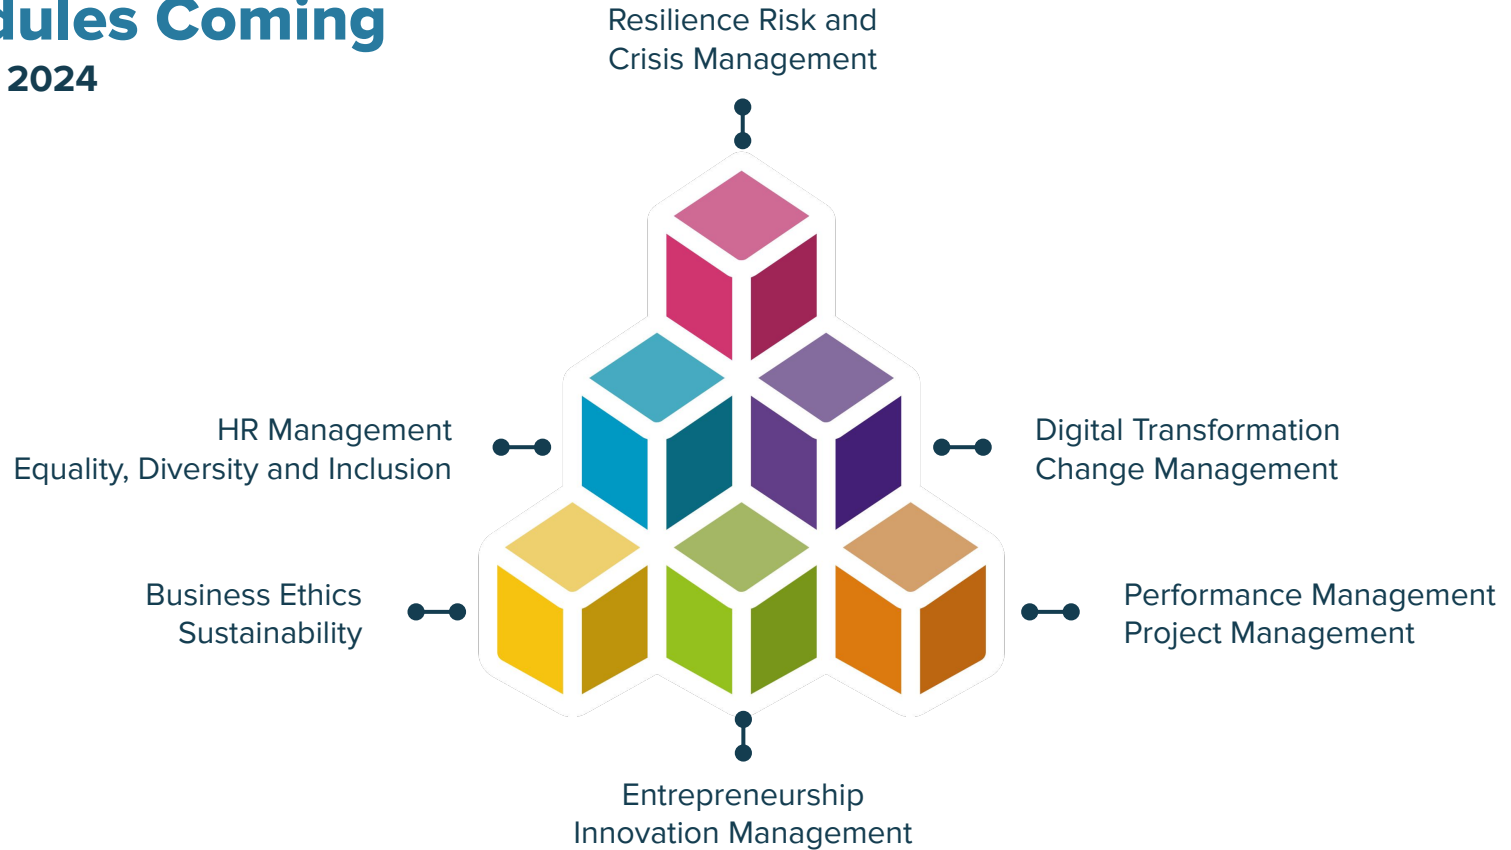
dules Coming
2024

Resilience Risk and
Crisis Management

HR Management
Equality, Diversity and Inclusion

Digital Transformation
Change Management

Business Ethics
Sustainability

Performance Management
Project Management

Entrepreneurship
Innovation Management